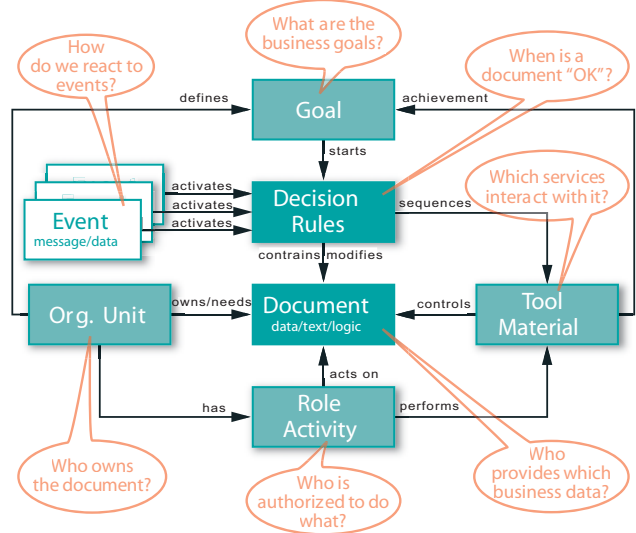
What are the business goals?

How do we react to events?

When is a document "OK"?

defines

Goal

achievement

starts

Which services interact with it?

activates
activates
activates

Event
message/data

Decision Rules

sequences

contrains/modifies

Org. Unit

owns/needs

Document
data/text/logic

controls

Tool Material

acts on

has

Role Activity

performs

Who owns the document?

Who is authorized to do what?

Who provides which business data?